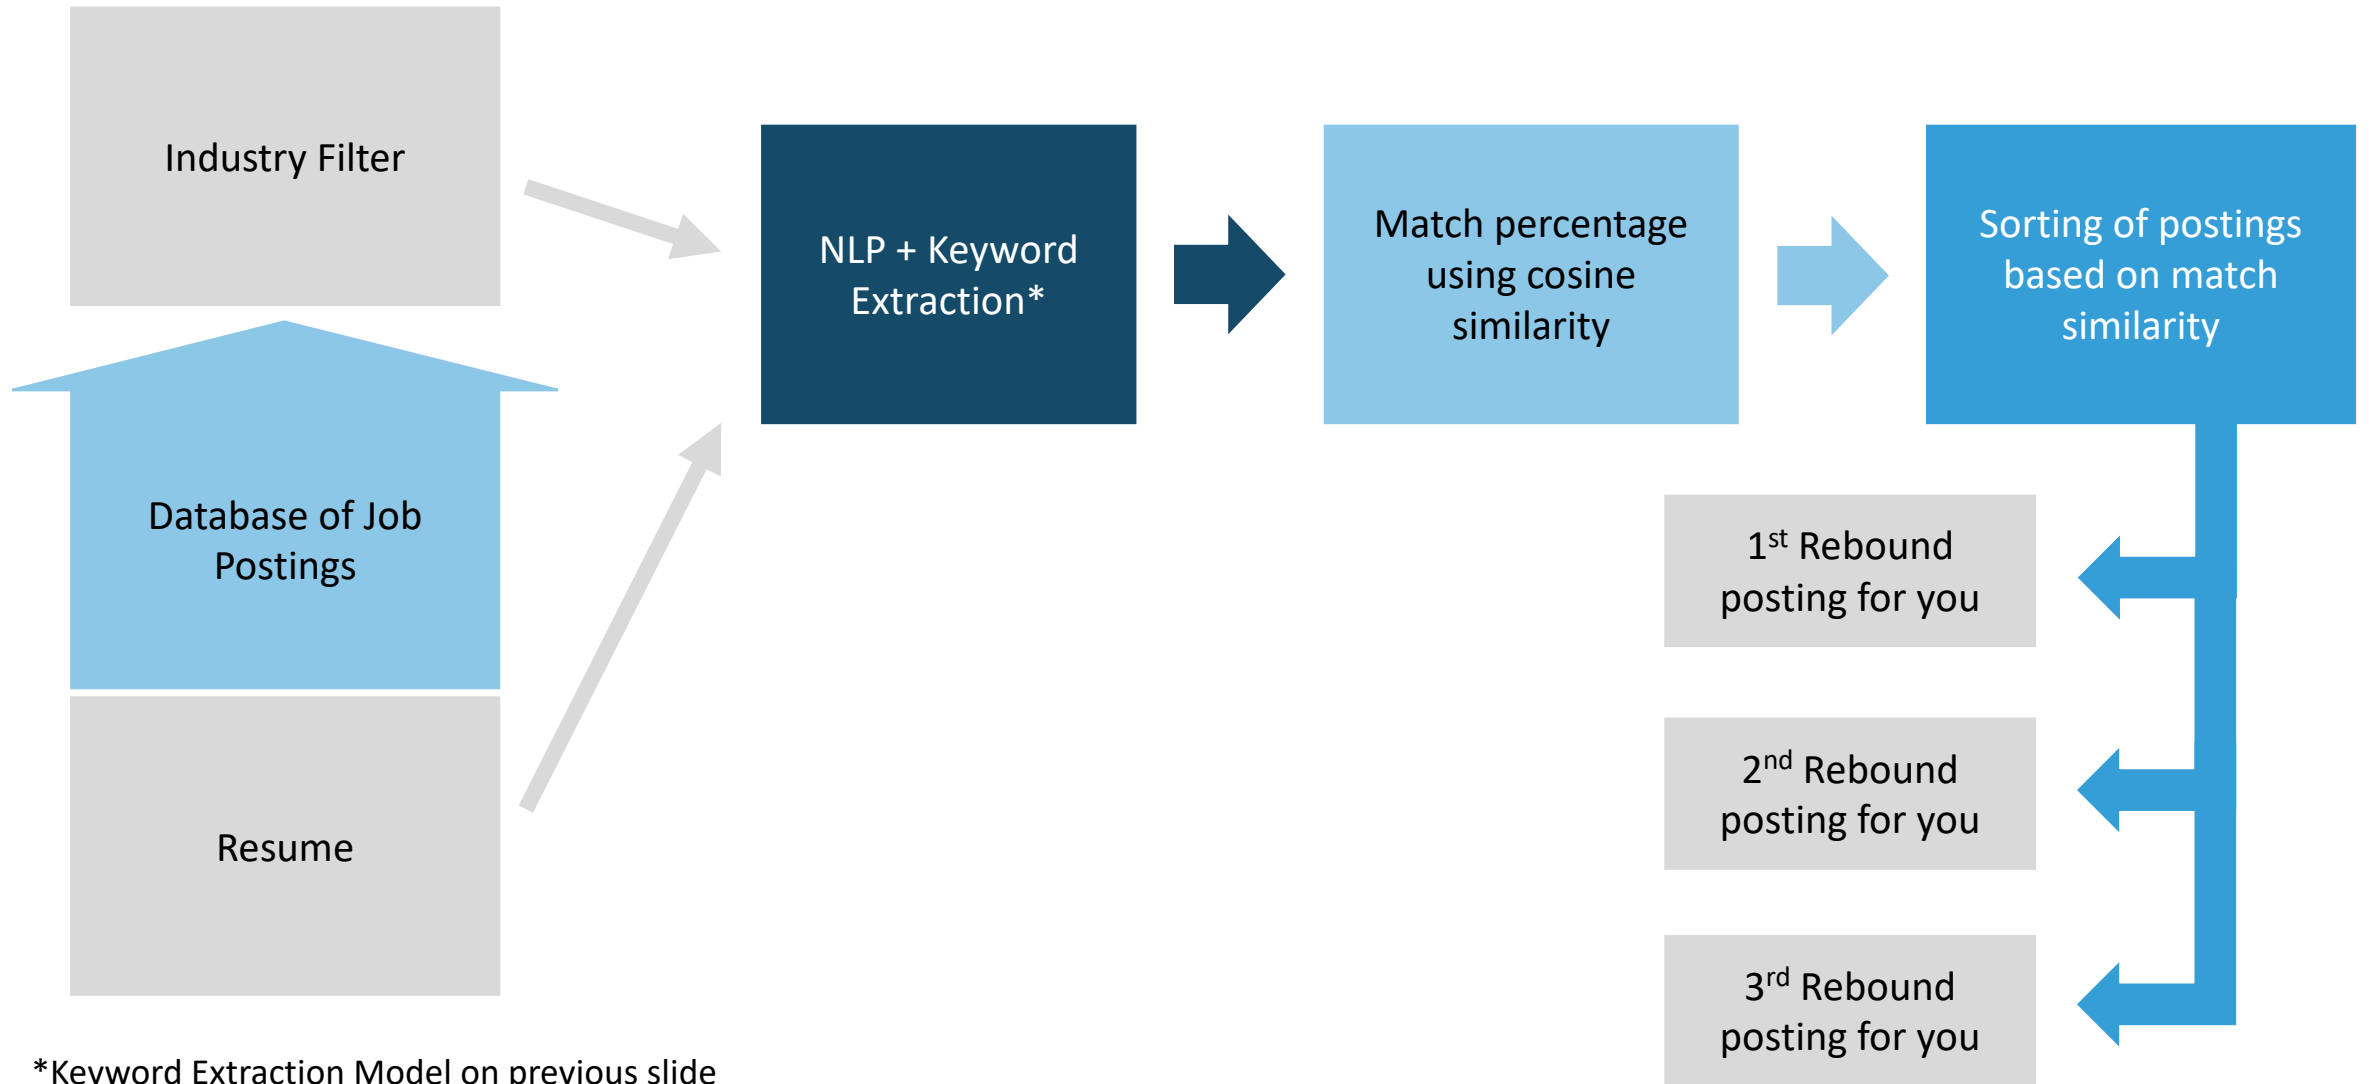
Industry Filter

Database of Job Postings

Resume

NLP + Keyword Extraction*

Match percentage using cosine similarity

Sorting of postings based on match similarity

1$^{st}$ Rebound posting for you

2$^{nd}$ Rebound posting for you

3$^{rd}$ Rebound posting for you

*Keyword Extraction Model on previous slide